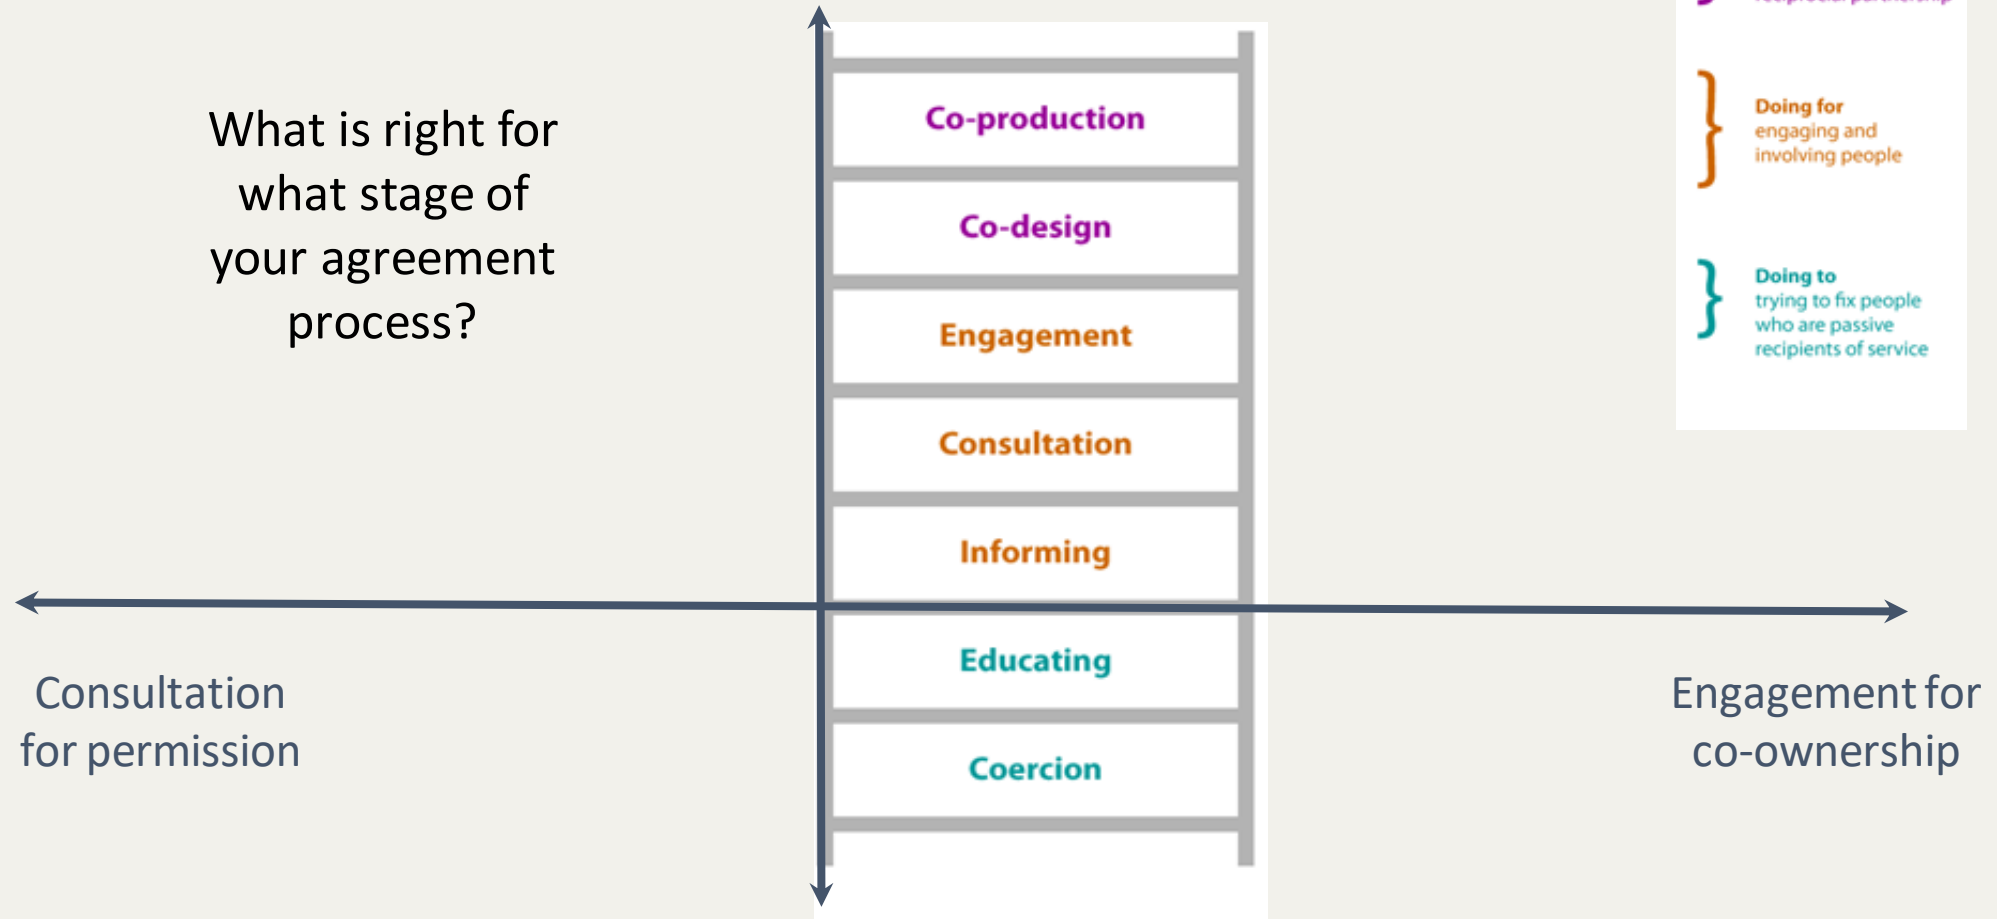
What is right for what stage of your agreement process?

Co-production

Co-design

Engagement

Consultation

Informing

Educating

Coercion

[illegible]

Doing for
engaging and involving people

Doing to
trying to fix people who are passive recipients of service

Consultation for permission

Engagement for co-ownership